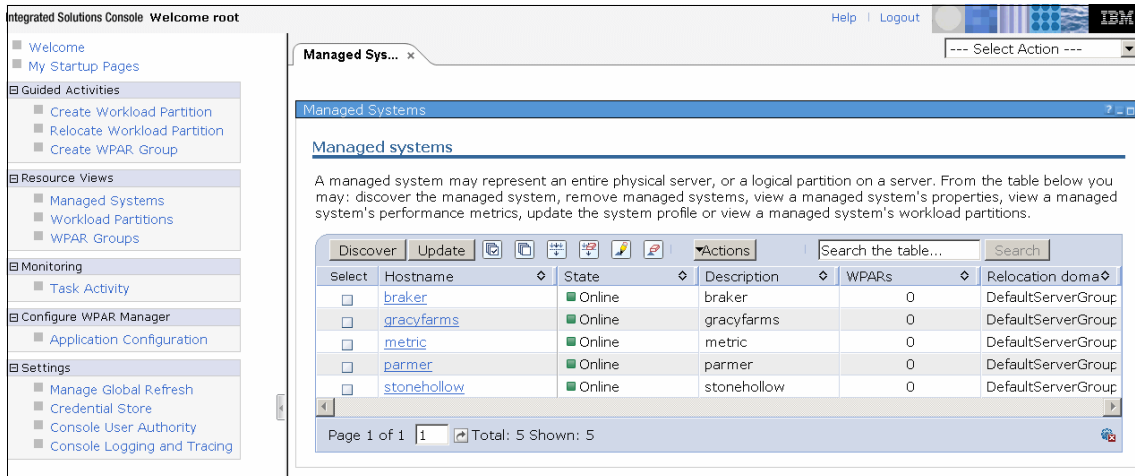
Integrated Solutions Console Welcome root

Help | Logout

IBM

Welcome
My Startup Pages

Guided Activities
Create Workload Partition
Relocate Workload Partition
Create WPAR Group

Resource Views
Managed Systems
Workload Partitions
WPAR Groups

Monitoring
Task Activity

Configure WPAR Manager
Application Configuration

Settings
Manage Global Refresh
Credential Store
Console User Authority
Console Logging and Tracing

Managed Sys... ×

--- Select Action ---

Managed Systems

Managed systems

A managed system may represent an entire physical server, or a logical partition on a server. From the table below you may: discover the managed system, remove managed systems, view a managed system's properties, view a managed system's performance metrics, update the system profile or view a managed system's workload partitions.

Discover | Update | Actions | Search the table... | Search

| Select | Hostname | State | Description | WPARs | Relocation doma |
|---|---|---|---|---|---|
| | braker | Online | braker | 0 | DefaultServerGroup |
| | gracyfarms | Online | gracyfarms | 0 | DefaultServerGroup |
| | metric | Online | metric | 0 | DefaultServerGroup |
| | parmer | Online | parmer | 0 | DefaultServerGroup |
| | stonehollow | Online | stonehollow | 0 | DefaultServerGroup |

Page 1 of 1 1 Total: 5 Shown: 5